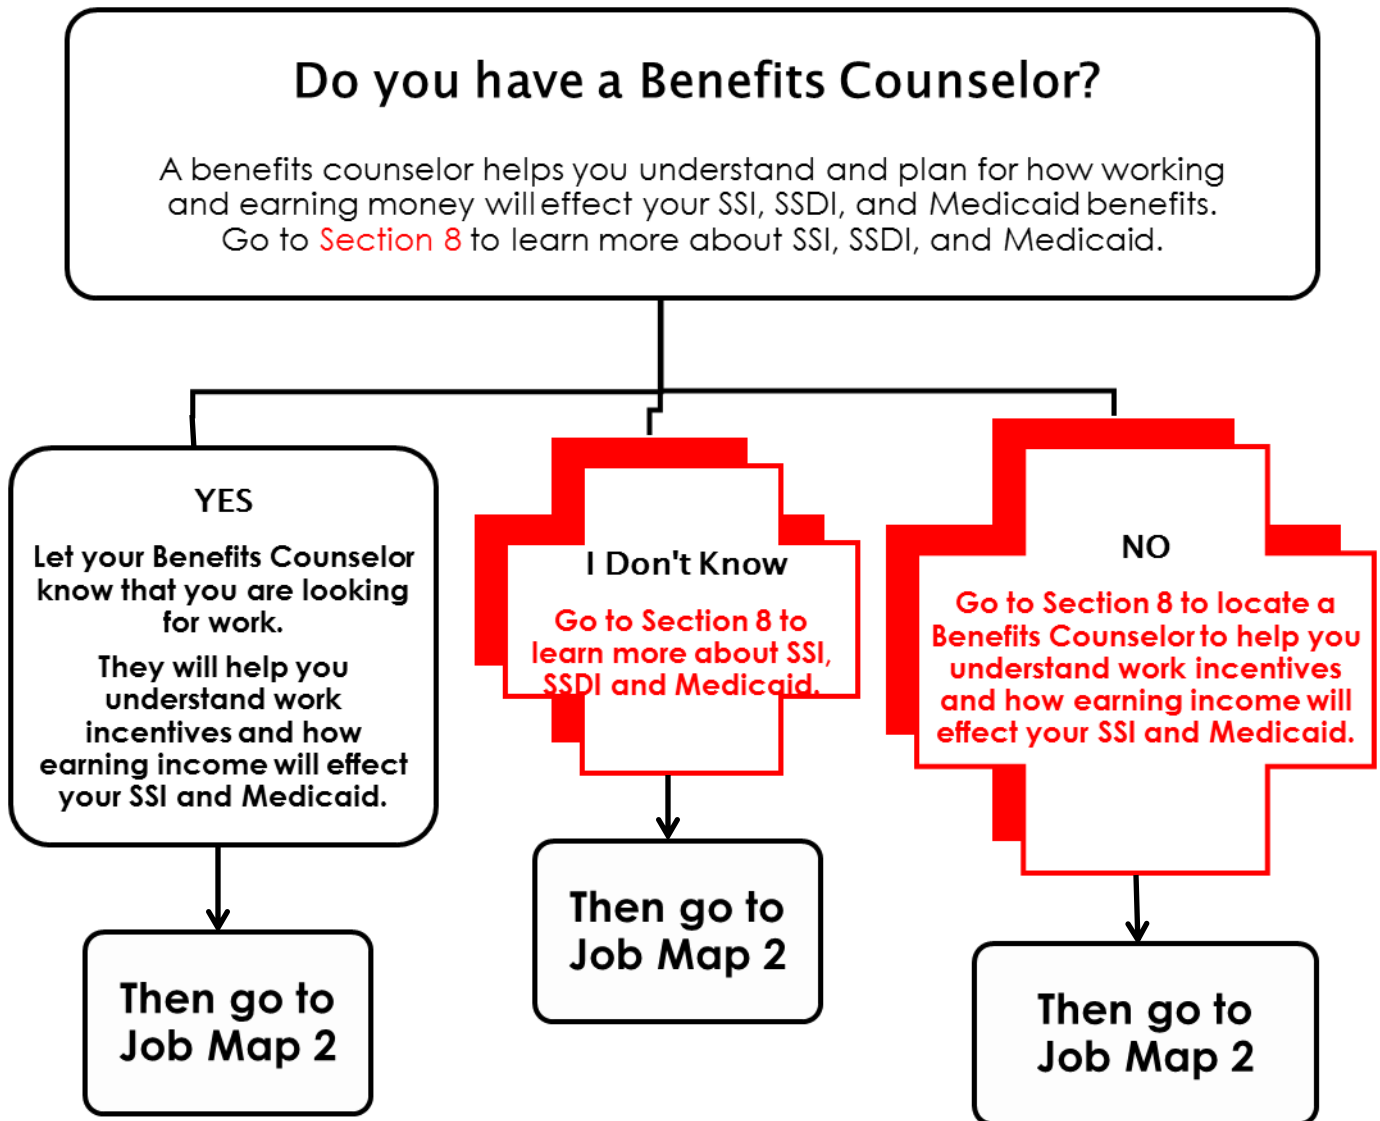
Do you have a Benefits Counselor?

A benefits counselor helps you understand and plan for how working and earning money will effect your SSI, SSDI, and Medicaid benefits. Go to Section 8 to learn more about SSI, SSDI, and Medicaid.

YES

Let your Benefits Counselor know that you are looking for work.

They will help you understand work incentives and how earning income will effect your SSI and Medicaid.

Then go to Job Map 2

I Don't Know

Go to Section 8 to learn more about SSI, SSDI and Medicaid.

Then go to Job Map 2

NO

Go to Section 8 to locate a Benefits Counselor to help you understand work incentives and how earning income will effect your SSI and Medicaid.

Then go to Job Map 2